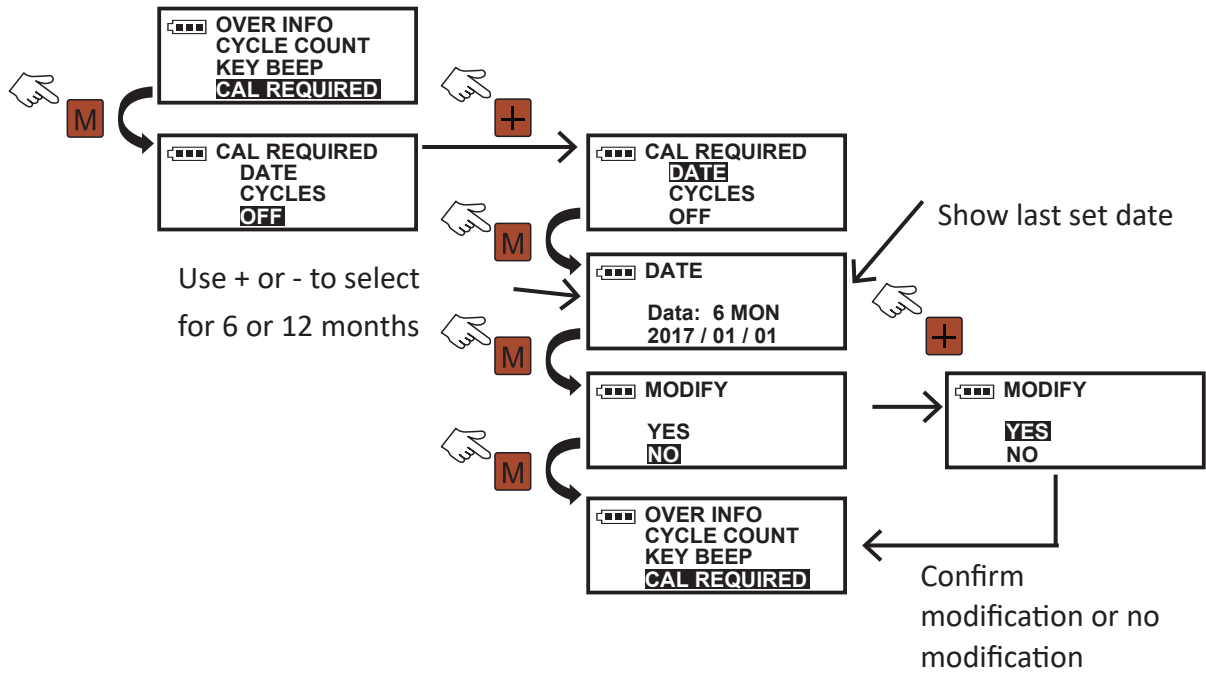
OVER INFO
CYCLE COUNT
KEY BEEP
CAL REQUIRED

M

CAL REQUIRED
DATE
CYCLES
OFF

+

CAL REQUIRED
DATE
CYCLES
OFF

Show last set date

M

Use + or - to select for 6 or 12 months

DATE
Data: 6 MON
2017 / 01 / 01

+

M

MODIFY
YES
NO

MODIFY
YES
NO

M

OVER INFO
CYCLE COUNT
KEY BEEP
CAL REQUIRED

Confirm modification or no modification